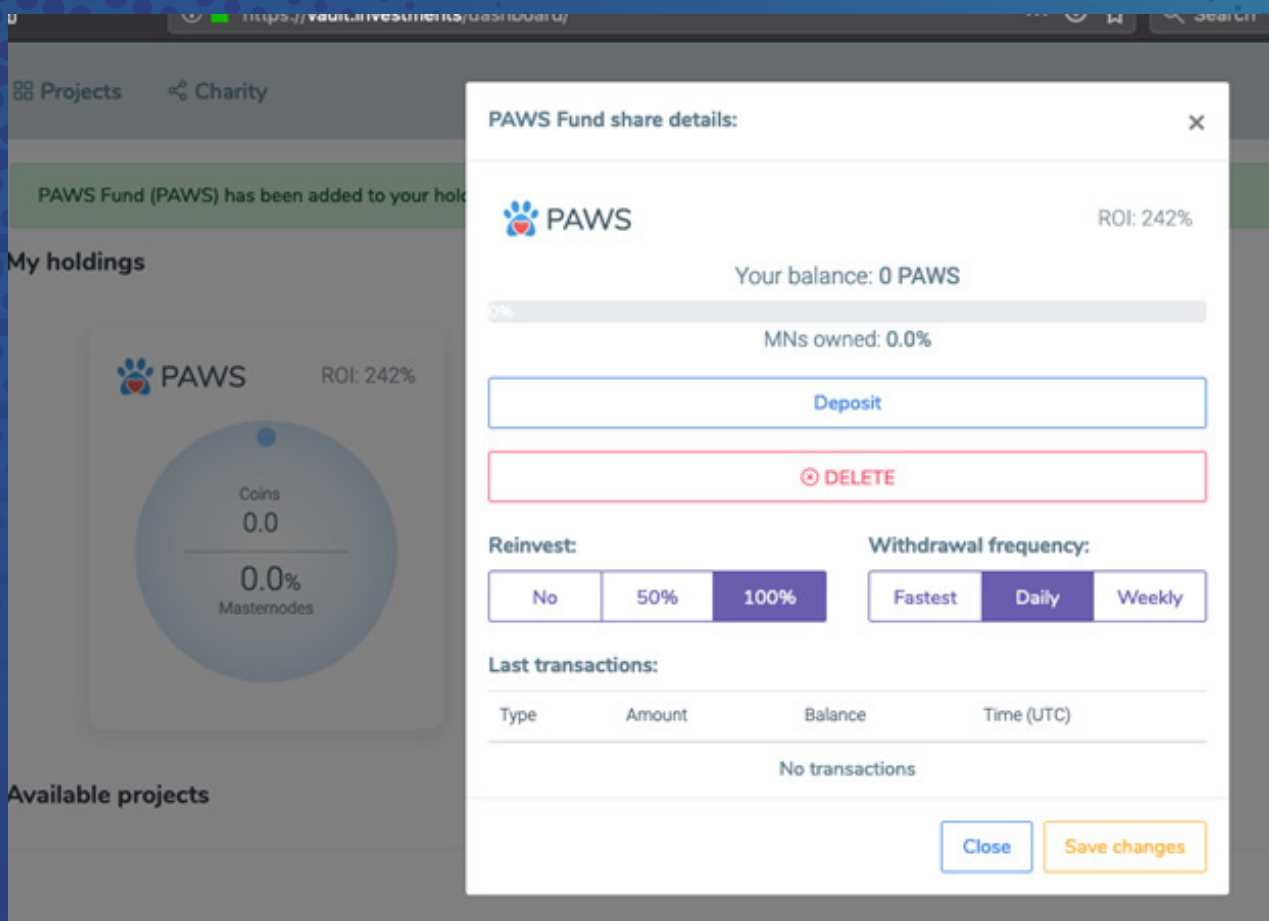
https://vault.investments/dashboard/

Search

Projects Charity

PAWS Fund (PAWS) has been added to your hol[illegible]

My holdings

PAWS ROI: 242%

Coins
0.0
0.0%
Masternodes

Available projects

PAWS Fund share details:

×

PAWS ROI: 242%

Your balance: 0 PAWS

0%

MNs owned: 0.0%

Deposit

DELETE

Reinvest:

| No | 50% | 100% |
|---|---|---|

Withdrawal frequency:

| Fastest | Daily | Weekly |
|---|---|---|

Last transactions:

| Type | Amount | Balance | Time (UTC) |
|---|---|---|---|
| No transactions | | | |

Close Save changes